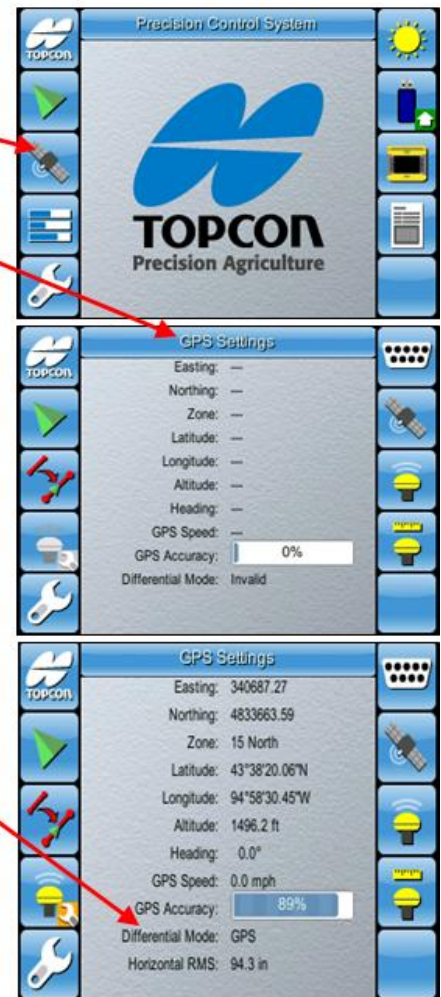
TOPCON

Precision Control System

TOPCON
Precision Agriculture

TOPCON

GPS Settings

Easting: —
Northing: —
Zone: —
Latitude: —
Longitude: —
Altitude: —
Heading: —
GPS Speed: —
GPS Accuracy: 0%
Differential Mode: Invalid

TOPCON

GPS Settings

Easting: 340687.27
Northing: 4833663.59
Zone: 15 North
Latitude: 43°38'20.06"N
Longitude: 94°58'30.45"W
Altitude: 1496.2 ft
Heading: 0.0°
GPS Speed: 0.0 mph
GPS Accuracy: 89%
Differential Mode: GPS
Horizontal RMS: 94.3 in